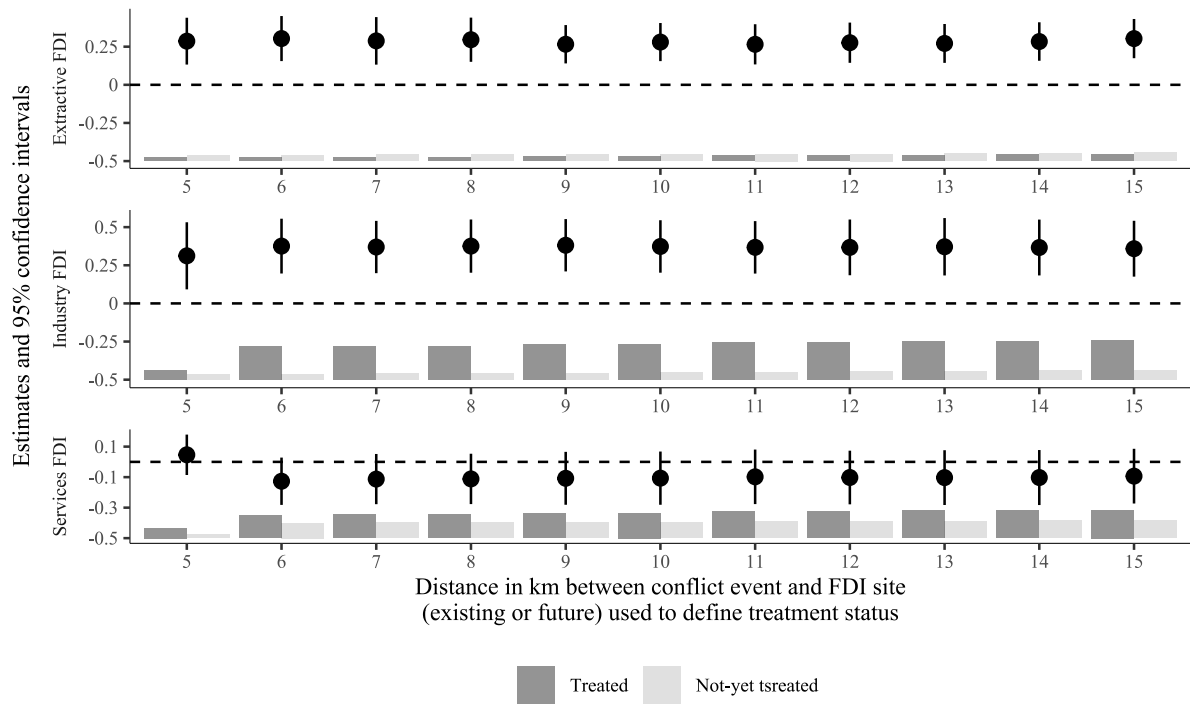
Estimates and 95% confidence intervals

Extractive FDI
0.25
0
-0.25
-0.5
5 6 7 8 9 10 11 12 13 14 15

Industry FDI
0.5
0.25
0
-0.25
-0.5
5 6 7 8 9 10 11 12 13 14 15

Services FDI
0.1
-0.1
-0.3
-0.5
5 6 7 8 9 10 11 12 13 14 15

Distance in km between conflict event and FDI site (existing or future) used to define treatment status

Treated
Not-yet tsreated